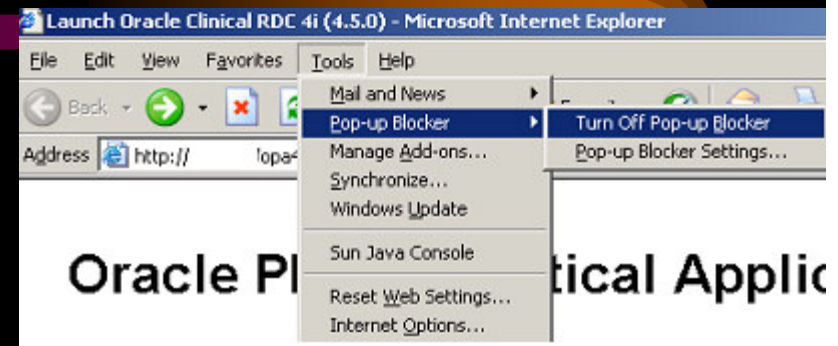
Launch Oracle Clinical RDC 4i (4.5.0) - Microsoft Internet Explorer

File Edit View Favorites Tools Help

Back

Address http:// lopa

Mail and News
Pop-up Blocker
Manage Add-ons...
Synchronize...
Windows Update
Sun Java Console
Reset Web Settings...
Internet Options...

Turn Off Pop-up Blocker
Pop-up Blocker Settings...

Oracle Pl tical Applic